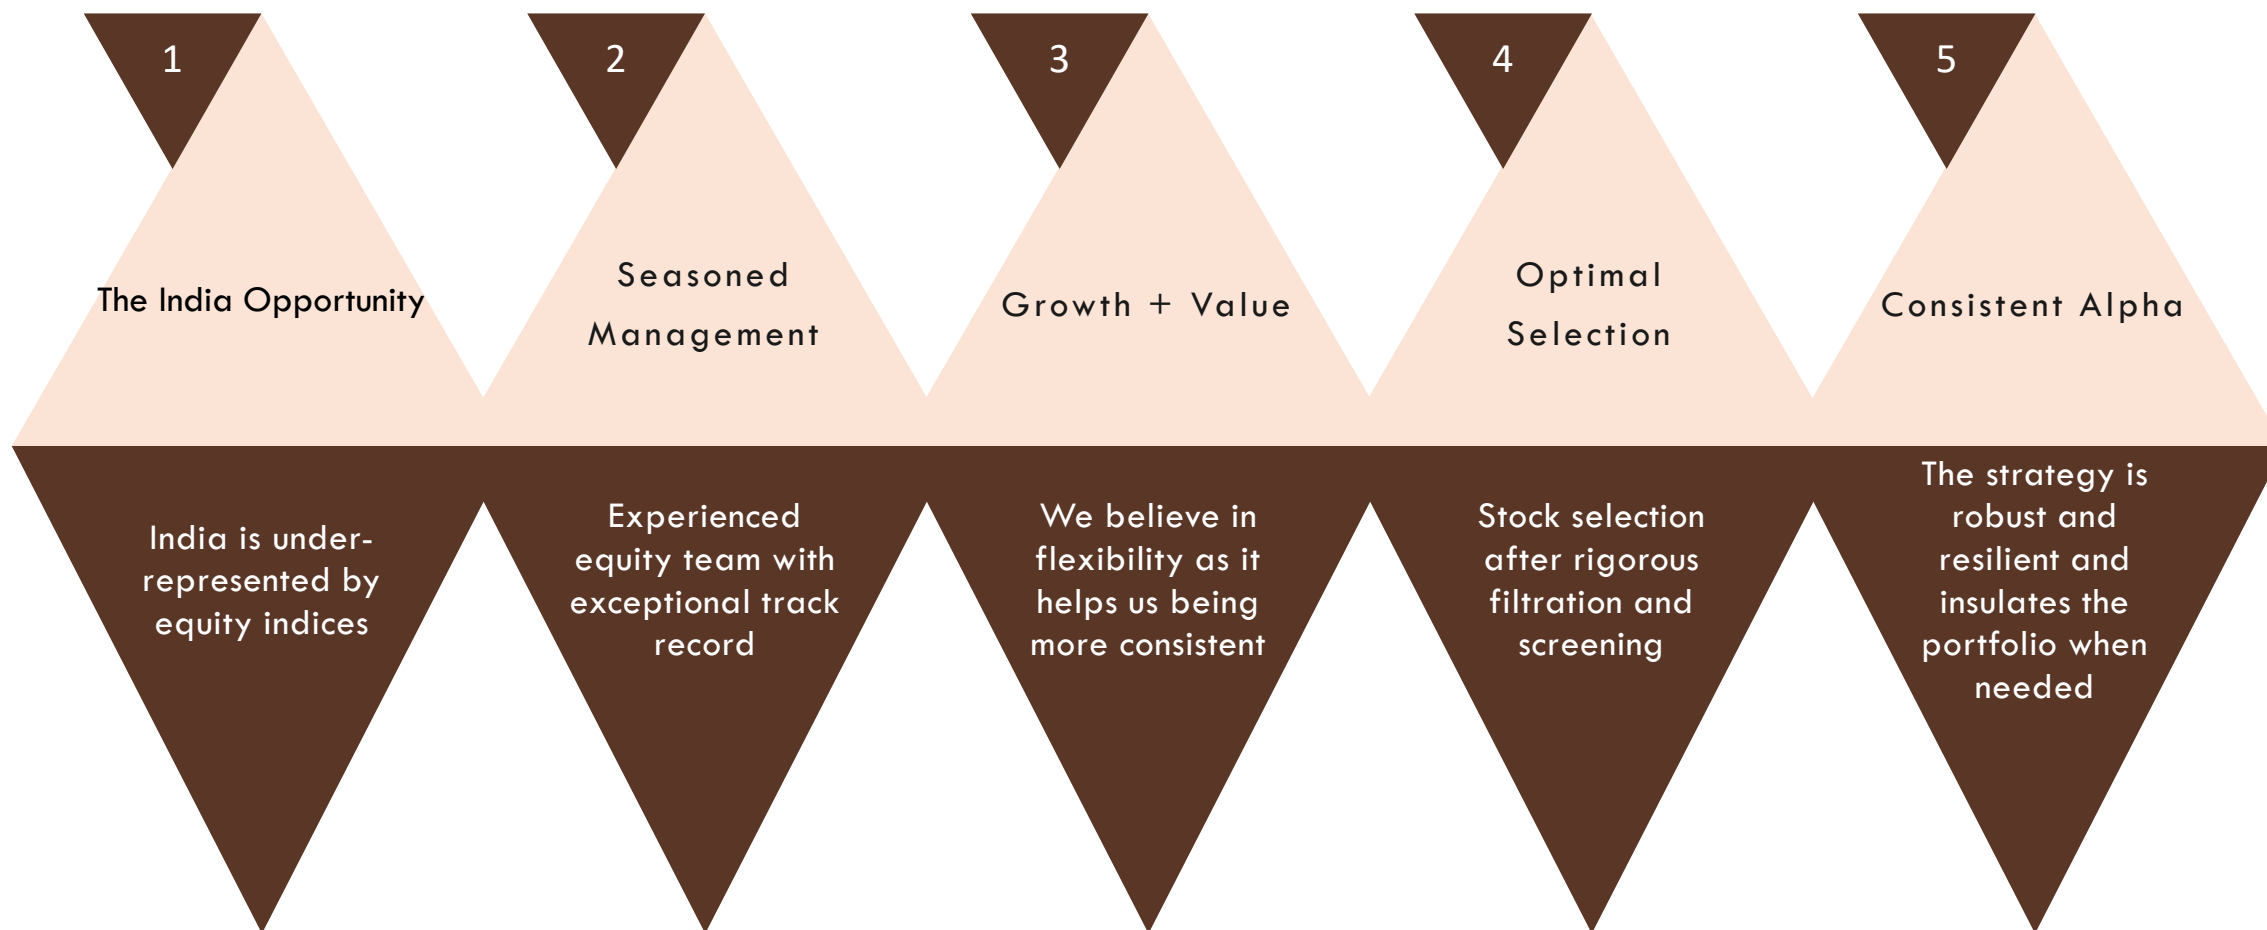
1

The India Opportunity

India is under-represented by equity indices

2

Seasoned Management

Experienced equity team with exceptional track record

3

Growth + Value

We believe in flexibility as it helps us being more consistent

4

Optimal Selection

Stock selection after rigorous filtration and screening

5

Consistent Alpha

The strategy is robust and resilient and insulates the portfolio when needed